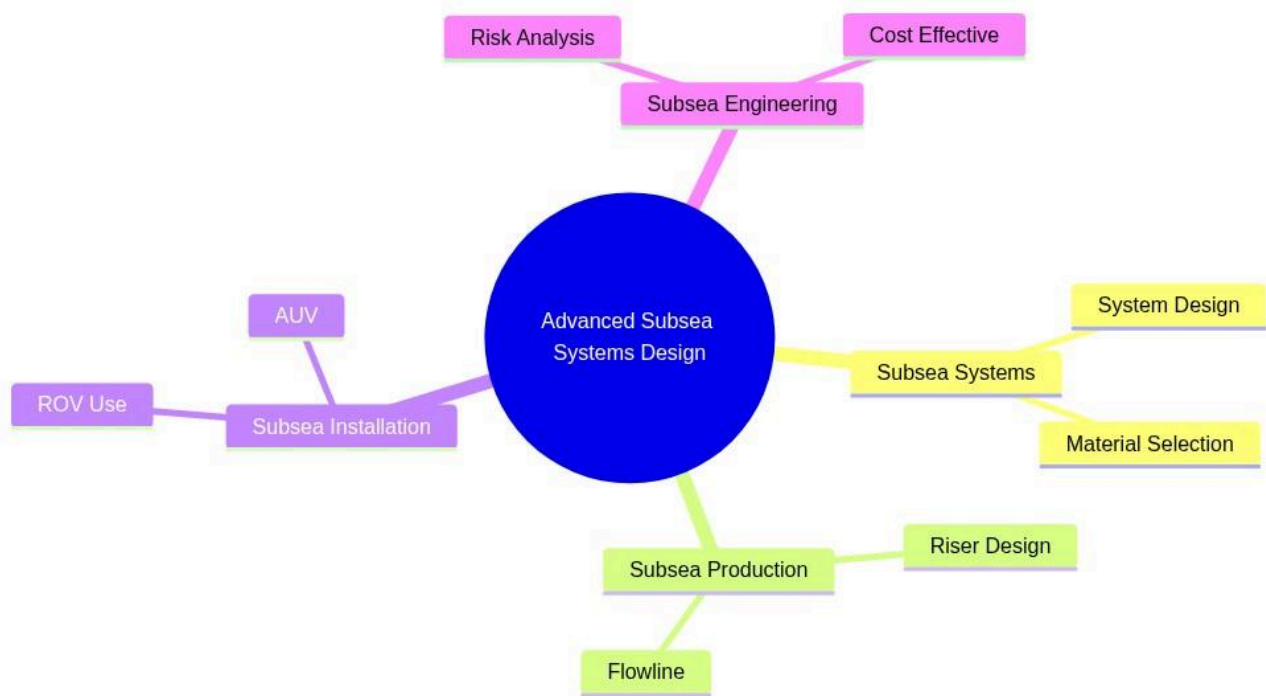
Risk Analysis

Cost Effective

Subsea Engineering

Advanced Subsea Systems Design

System Design

Subsea Systems

Material Selection

AUV

ROV Use

Subsea Installation

Subsea Production

Riser Design

Flowline